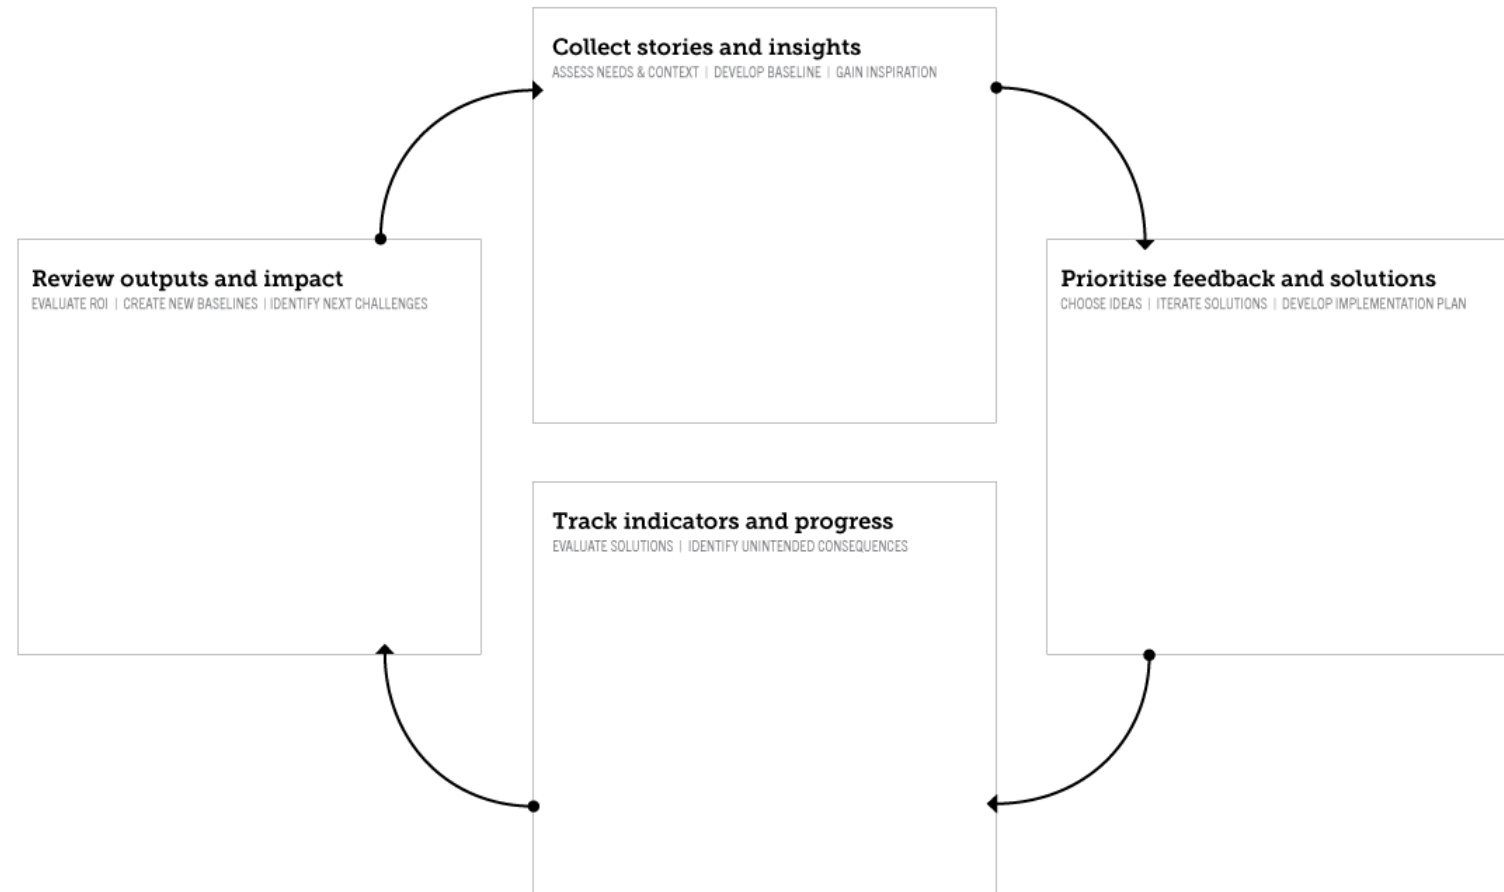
Collect stories and insights
ASSESS NEEDS & CONTEXT | DEVELOP BASELINE | GAIN INSPIRATION

Review outputs and impact
EVALUATE ROI | CREATE NEW BASELINES | IDENTIFY NEXT CHALLENGES

Prioritise feedback and solutions
CHOOSE IDEAS | ITERATE SOLUTIONS | DEVELOP IMPLEMENTATION PLAN

Track indicators and progress
EVALUATE SOLUTIONS | IDENTIFY UNINTENDED CONSEQUENCES